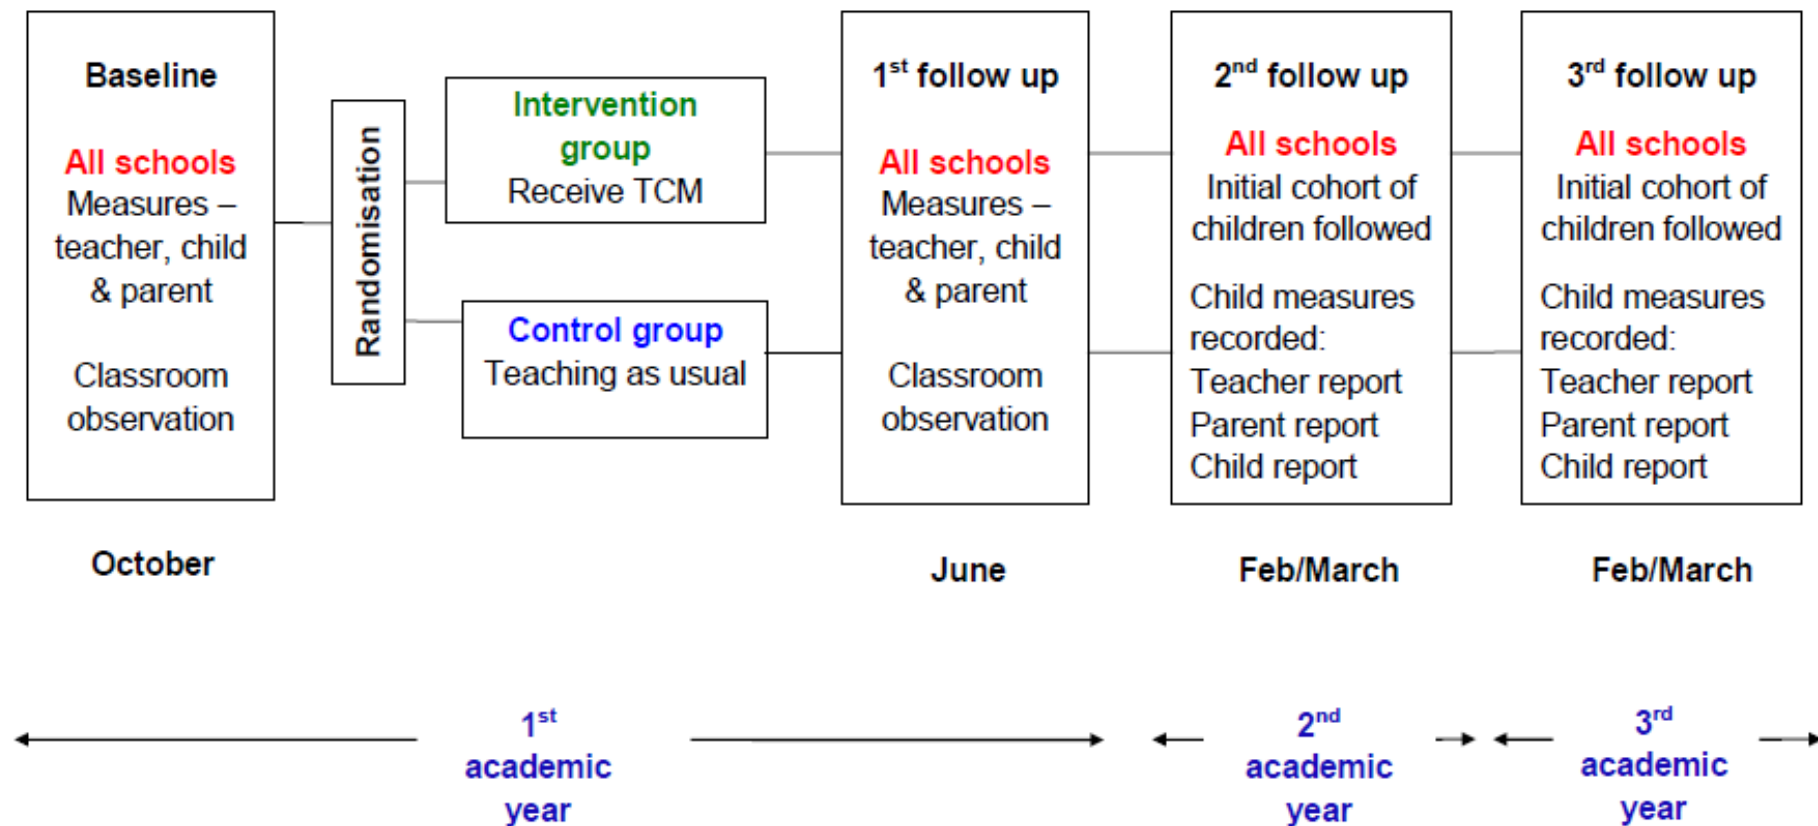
Baseline

All schools
Measures – teacher, child & parent

Classroom observation

Randomisation

Intervention group
Receive TCM

Control group
Teaching as usual

1$^{st}$ follow up

All schools
Measures – teacher, child & parent

Classroom observation

2$^{nd}$ follow up

All schools
Initial cohort of children followed

Child measures recorded:
Teacher report
Parent report
Child report

3$^{rd}$ follow up

All schools
Initial cohort of children followed

Child measures recorded:
Teacher report
Parent report
Child report

October

June

Feb/March

Feb/March

1$^{st}$ academic year

2$^{nd}$ academic year

3$^{rd}$ academic year